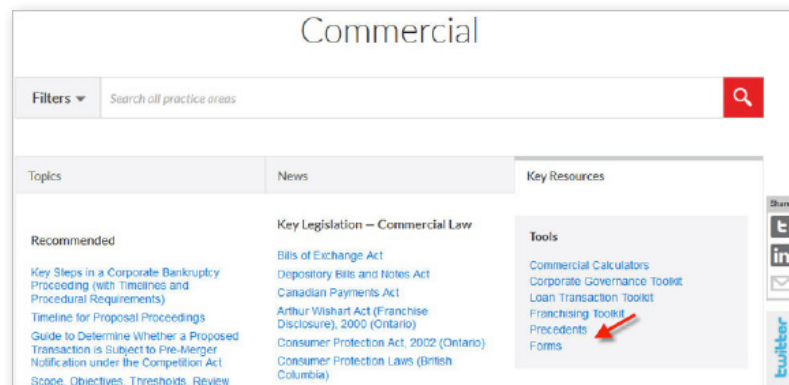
Commercial

Filters ▾

Search all practice areas

Topics

News

Key Resources

Recommended

Key Steps in a Corporate Bankruptcy Proceeding (with Timelines and Procedural Requirements)

Timeline for Proposal Proceedings

Guide to Determine Whether a Proposed Transaction is Subject to Pre-Merger Notification under the Competition Act

Scope, Objectives, Thresholds, Review

Key Legislation — Commercial Law

Bills of Exchange Act

Depository Bills and Notes Act

Canadian Payments Act

Arthur Wishart Act (Franchise Disclosure), 2000 (Ontario)

Consumer Protection Act, 2002 (Ontario)

Consumer Protection Laws (British Columbia)

Tools

Commercial Calculators

Corporate Governance Toolkit

Loan Transaction Toolkit

Franchising Toolkit

Precedents

Forms

Share

twitter